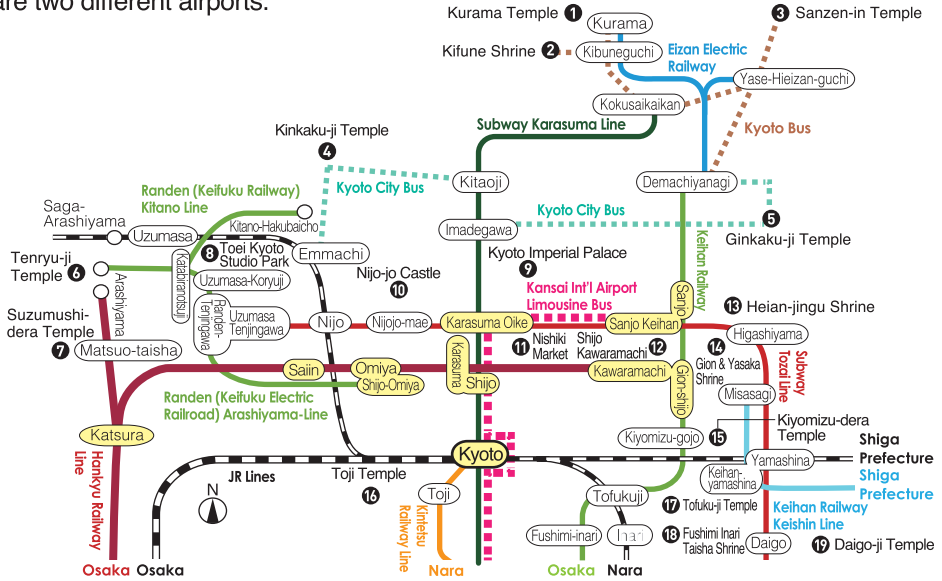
are two different airports.

Kurama Temple 1
Kurama
Kifune Shrine 2
Kibuneguchi
Eizan Electric Railway
3 Sanzen-in Temple
Yase-Hieizan-guchi
Kokusaikaikan
Kyoto Bus
Subway Karasuma Line
Kinkaku-ji Temple
4
Kyoto City Bus
Kitaoji
Demachiyanagi
Randen (Keifuku Railway) Kitano Line
Saga-Arashiyama
Uzumasa
Kitano-Hakubaicho
Kyoto City Bus
Imadegawa
5
Ginkaku-ji Temple
8 Toei Kyoto Studio Park
Emmachi
Tenryu-ji Temple 6
Katabiranotsuji
Uzumasa-Koryuji
Arashiyama
Nijo-jo Castle
10
Kyoto Imperial Palace
9
Keihan Railway
Kansai Int'l Airport Limousine Bus
Suzumushi-dera Temple
7
Randen-Tenjingawa
Uzumasa Tenjingawa
Nijo
Nijojo-mae
Karasuma Oike
Sanjo
Sanjo Keihan
13 Heian-jingu Shrine
Higashiyama
Matsuo-taisha
11 Nishiki Market
Shijo Kawaramachi 12
14 Gion & Yasaka Shrine
Subway Tozai Line
Saiin
Omiya
Shijo-Omiya
Karasuma
Shijo
Kawaramachi
Gion-shijo
Misasagi
Kiyomizu-dera Temple
Randen (Keifuku Electric Railroad) Arashiyama-Line
Katsura
Kiyomizu-gojo
15
Shiga Prefecture
Kyoto
Yamashina
Keihan-yamashina
Shiga Prefecture
Hankyu Railway Line
JR Lines
Toji Temple
16
N
Toji
Kintetsu Railway Line
Tofukuji
17 Tofuku-ji Temple
Keihan Railway Keishin Line
Fushimi-inari
Inari
18 Fushimi Inari Taisha Shrine
Daigo
19 Daigo-ji Temple
Osaka Osaka
Nara
Osaka Nara